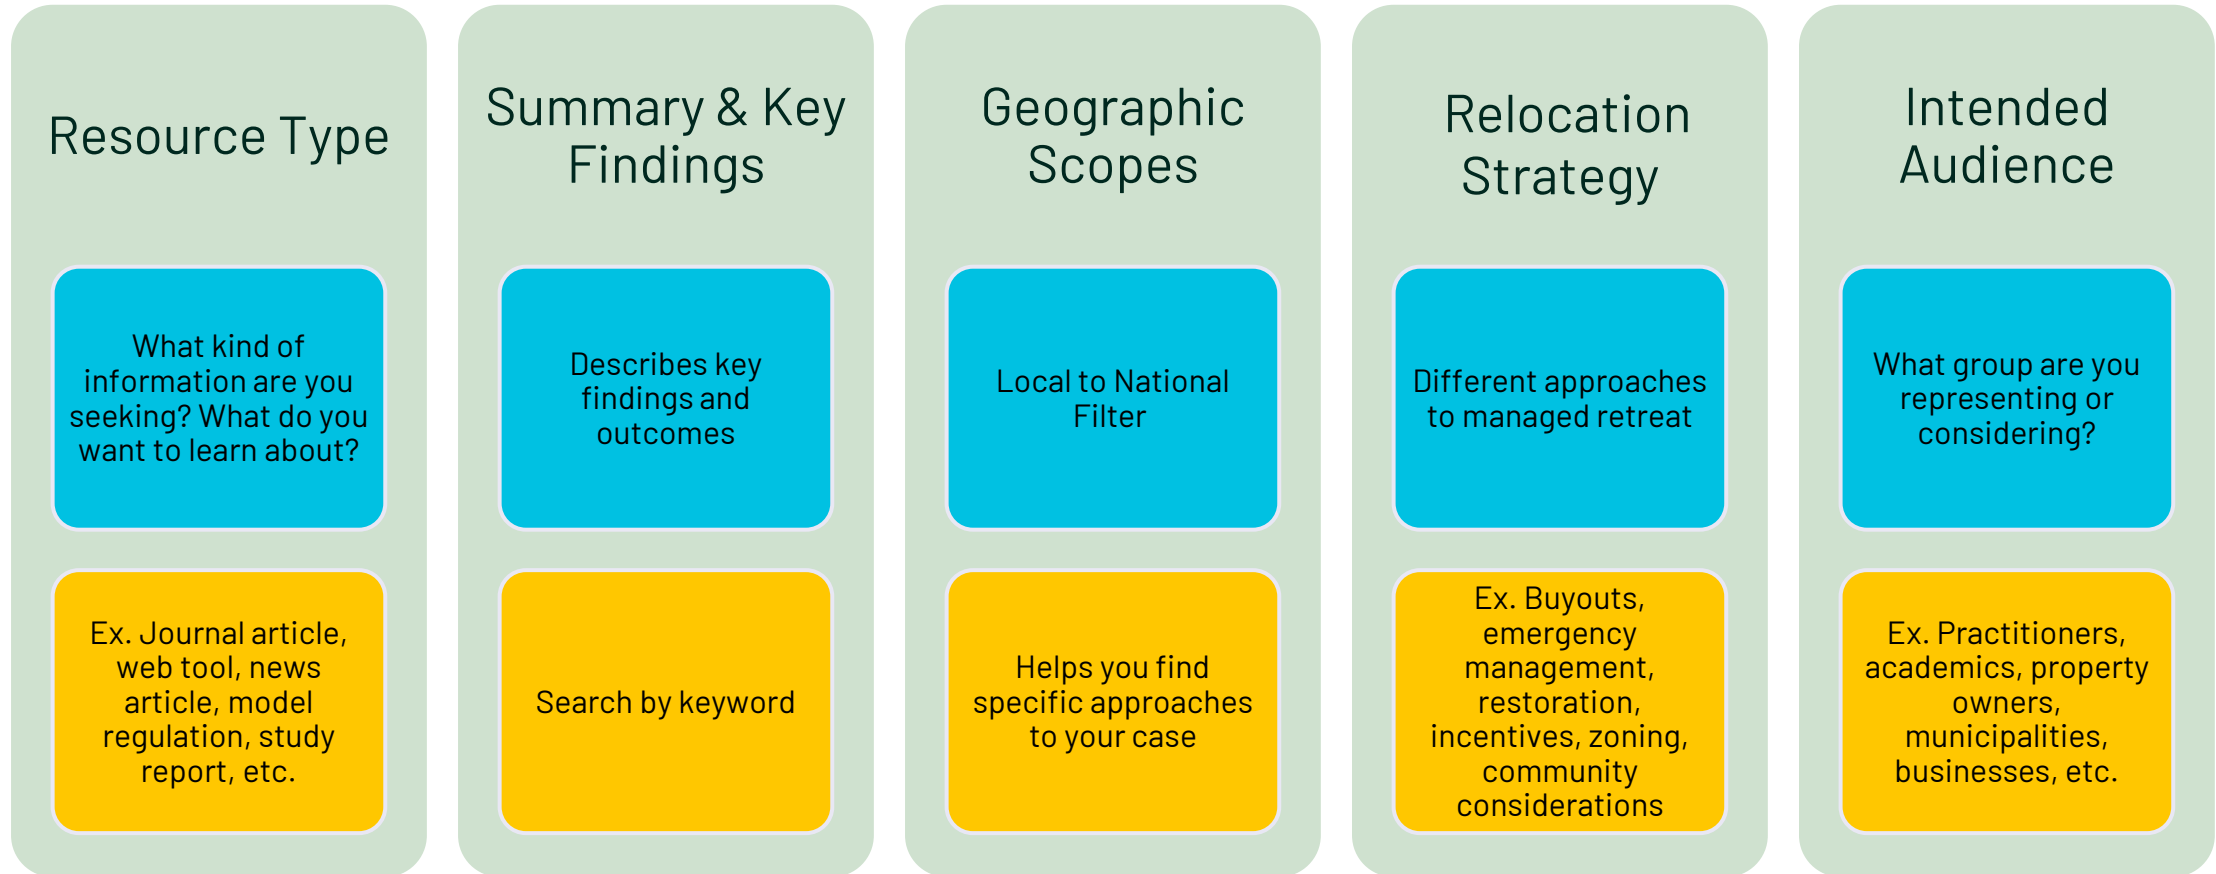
Resource Type

What kind of information are you seeking? What do you want to learn about?

Ex. Journal article, web tool, news article, model regulation, study report, etc.

Summary & Key Findings

Describes key findings and outcomes

Search by keyword

Geographic Scopes

Local to National Filter

Helps you find specific approaches to your case

Relocation Strategy

Different approaches to managed retreat

Ex. Buyouts, emergency management, restoration, incentives, zoning, community considerations

Intended Audience

What group are you representing or considering?

Ex. Practitioners, academics, property owners, municipalities, businesses, etc.